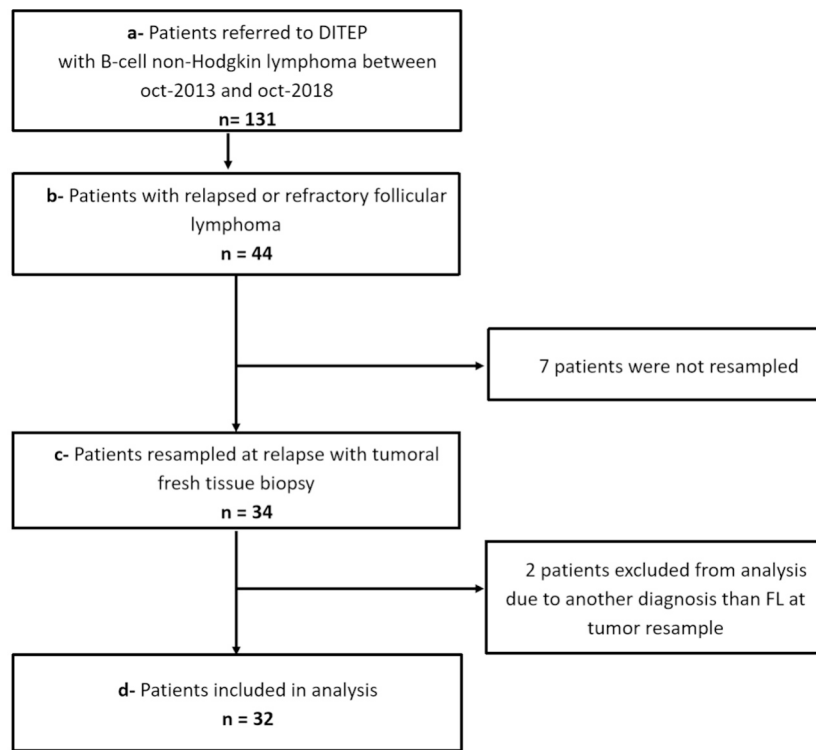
a- Patients referred to DITEP with B-cell non-Hodgkin lymphoma between oct-2013 and oct-2018
n= 131

b- Patients with relapsed or refractory follicular lymphoma
n = 44

7 patients were not resampled

c- Patients resampled at relapse with tumoral fresh tissue biopsy
n = 34

2 patients excluded from analysis due to another diagnosis than FL at tumor resample

d- Patients included in analysis
n = 32